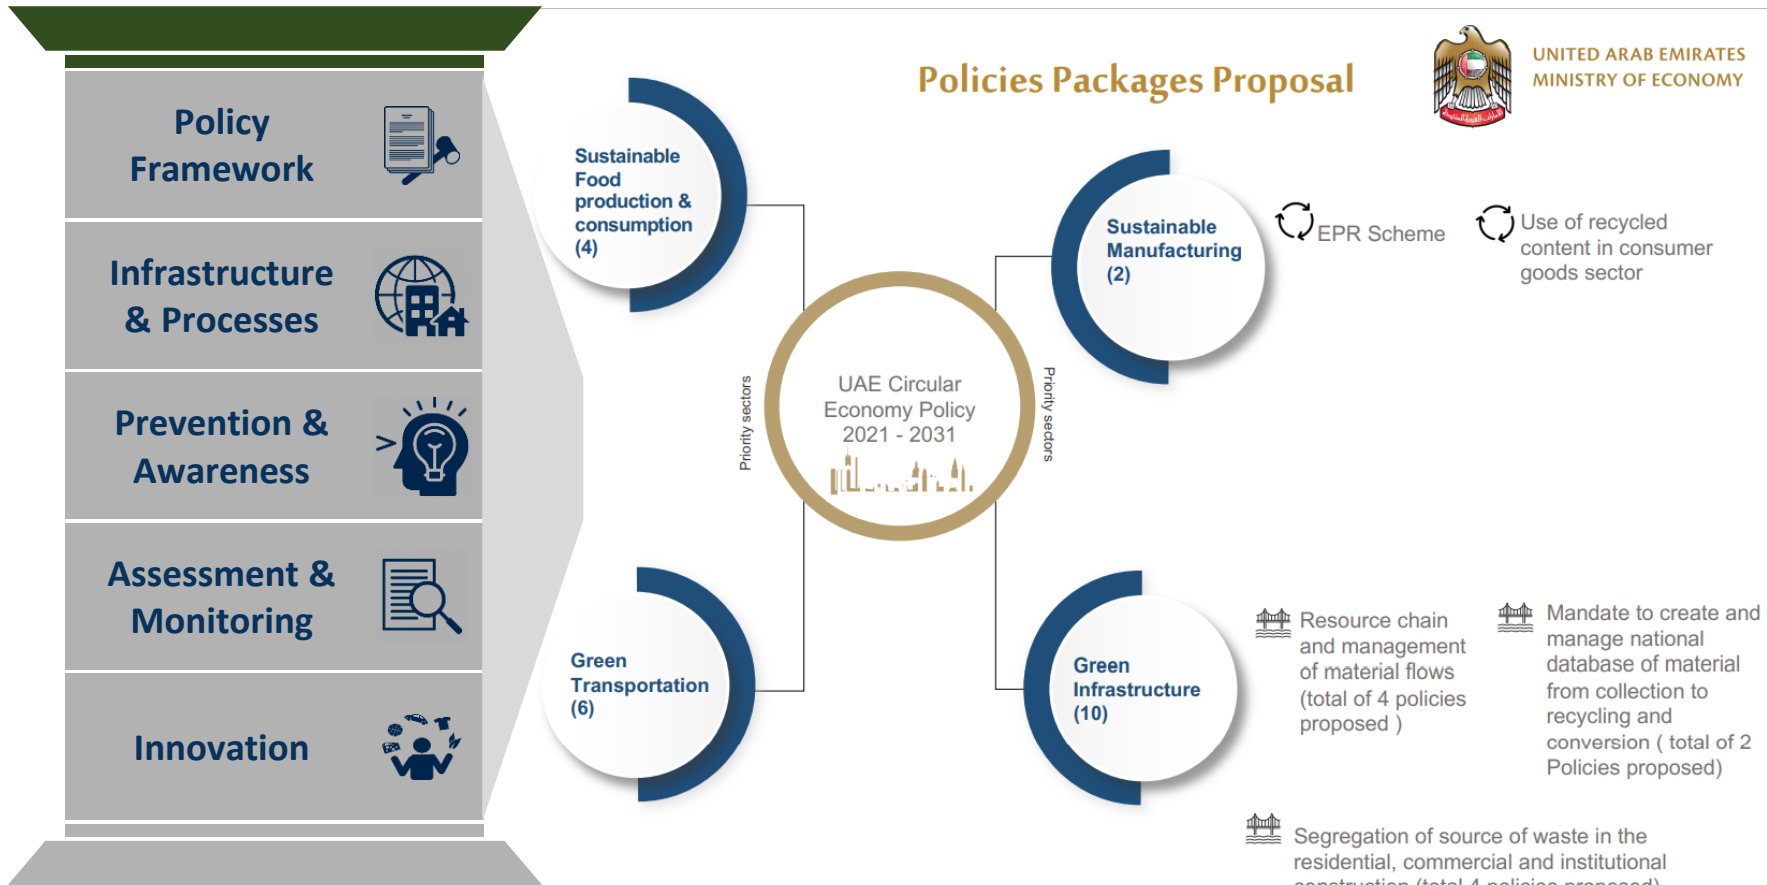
Policy Framework

Infrastructure & Processes

Prevention & Awareness

Assessment & Monitoring

Innovation

Policies Packages Proposal

UNITED ARAB EMIRATES
MINISTRY OF ECONOMY

Sustainable Food production & consumption (4)

Sustainable Manufacturing (2)

EPR Scheme

Use of recycled content in consumer goods sector

Priority sectors

UAE Circular Economy Policy 2021 - 2031

Priority sectors

Green Transportation (6)

Green Infrastructure (10)

Resource chain and management of material flows (total of 4 policies proposed )

Mandate to create and manage national database of material from collection to recycling and conversion ( total of 2 Policies proposed)

Segregation of source of waste in the residential, commercial and institutional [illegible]